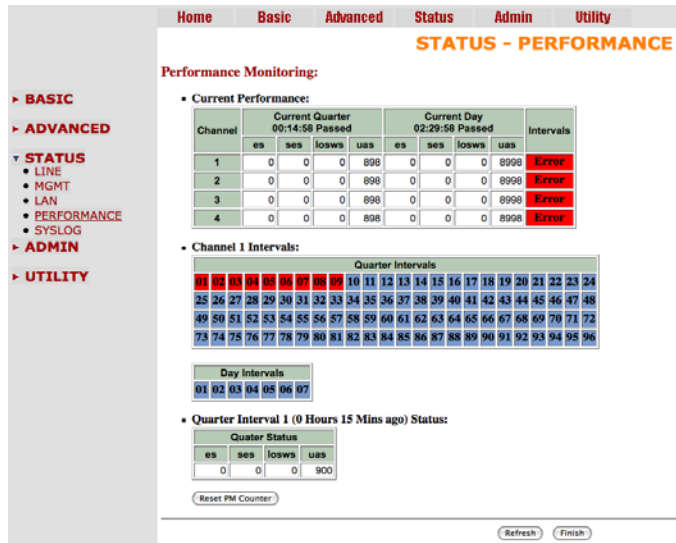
Home Basic Advanced Status Admin Utility

STATUS - PERFORMANCE

▸ BASIC

▸ ADVANCED

▾ STATUS
• LINE
• MGMT
• LAN
• PERFORMANCE
• SYSLOG

▸ ADMIN

▸ UTILITY

Performance Monitoring:

• Current Performance:

| Channel | Current Quarter 00:14:58 Passed | | | | Current Day 02:29:58 Passed | | | | Intervals |
|---|---|---|---|---|---|---|---|---|---|
| | es | ses | losws | uas | es | ses | losws | uas | |
| 1 | 0 | 0 | 0 | 898 | 0 | 0 | 0 | 8998 | Error |
| 2 | 0 | 0 | 0 | 898 | 0 | 0 | 0 | 8998 | Error |
| 3 | 0 | 0 | 0 | 898 | 0 | 0 | 0 | 8998 | Error |
| 4 | 0 | 0 | 0 | 898 | 0 | 0 | 0 | 8998 | Error |

• Channel 1 Intervals:

Quarter Intervals
01 02 03 04 05 06 07 08 09 10 11 12 13 14 15 16 17 18 19 20 21 22 23 24
25 26 27 28 29 30 31 32 33 34 35 36 37 38 39 40 41 42 43 44 45 46 47 48
49 50 51 52 53 54 55 56 57 58 59 60 61 62 63 64 65 66 67 68 69 70 71 72
73 74 75 76 77 78 79 80 81 82 83 84 85 86 87 88 89 90 91 92 93 94 95 96

Day Intervals
01 02 03 04 05 06 07

• Quarter Interval 1 (0 Hours 15 Mins ago) Status:

| Quater Status | | | |
|---|---|---|---|
| es | ses | losws | uas |
| 0 | 0 | 0 | 900 |

Reset PM Counter

Refresh Finish